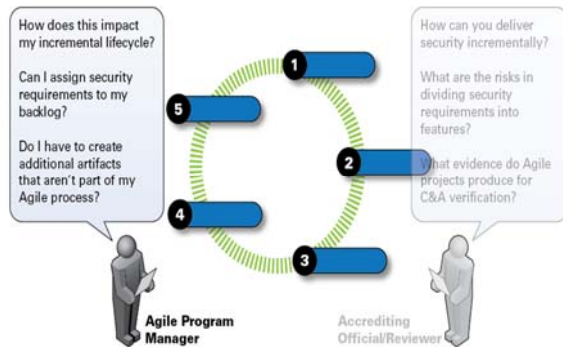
How does this impact my incremental lifecycle?

Can I assign security requirements to my backlog?

Do I have to create additional artifacts that aren't part of my Agile process?

How can you deliver security incrementally?

What are the risks in dividing security requirements into features?

What evidence do Agile projects produce for C&A verification?

1

2

3

4

5

Agile Program Manager

Accrediting Official/Reviewer